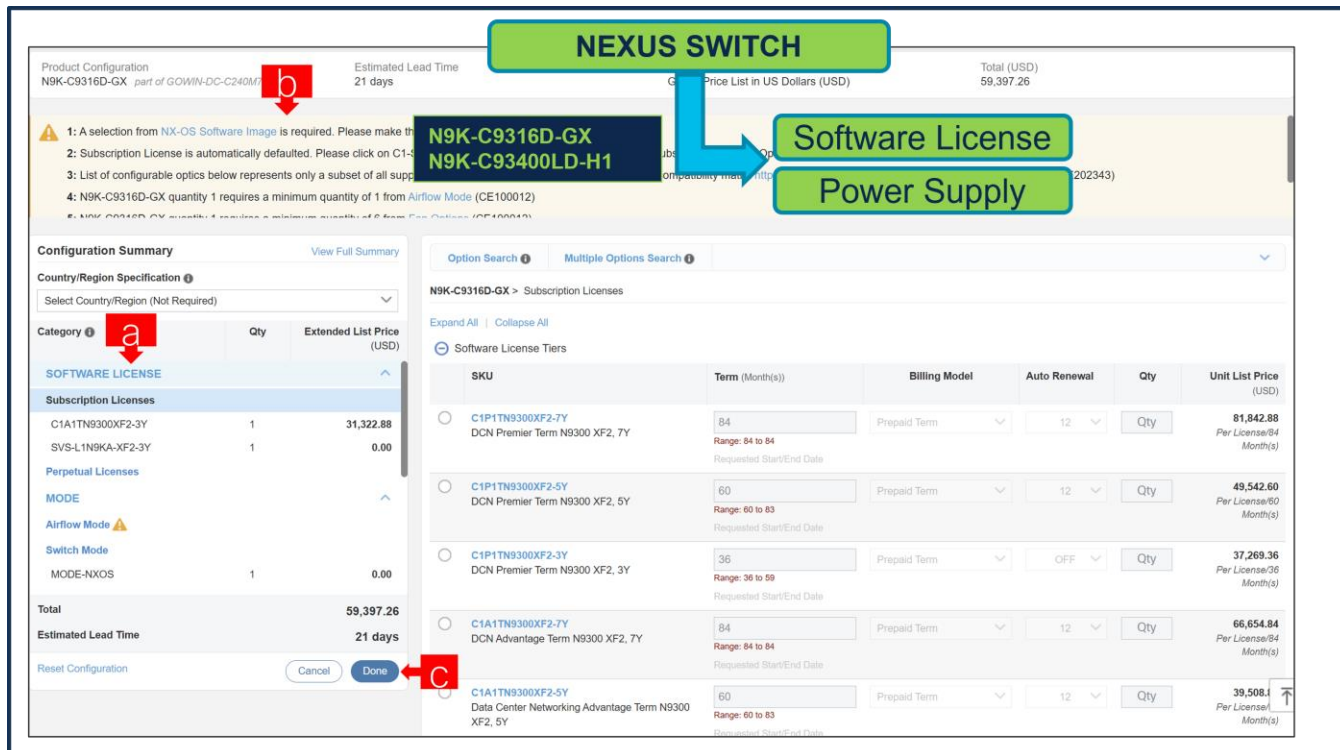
NEXUS SWITCH

Product Configuration
N9K-C9316D-GX part of GOWIN-DC-C240M7

Estimated Lead Time
21 days

G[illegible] Price List in US Dollars (USD)

Total (USD)
59,397.26

b

1: A selection from NX-OS Software Image is required. Please make th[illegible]
2: Subscription License is automatically defaulted. Please click on C1-S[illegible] subs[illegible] Op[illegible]
3: List of configurable optics below represents only a subset of all supp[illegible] compatibility matr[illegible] http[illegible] 202343)
4: N9K-C9316D-GX quantity 1 requires a minimum quantity of 1 from Airflow Mode (CE100012)
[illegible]

N9K-C9316D-GX
N9K-C93400LD-H1

Software License

Power Supply

Configuration Summary
View Full Summary
Country/Region Specification
Select Country/Region (Not Required)

| Category | Qty | Extended List Price (USD) |
|---|---|---|
| SOFTWARE LICENSE | | |
| Subscription Licenses | | |
| C1A1TN9300XF2-3Y | 1 | 31,322.88 |
| SVS-L1N9KA-XF2-3Y | 1 | 0.00 |
| Perpetual Licenses | | |
| MODE | | |
| Airflow Mode | | |
| Switch Mode | | |
| MODE-NXOS | 1 | 0.00 |

a

Total 59,397.26
Estimated Lead Time 21 days
Reset Configuration
Cancel
Done
C

Option Search
Multiple Options Search

N9K-C9316D-GX > Subscription Licenses
Expand All | Collapse All
Software License Tiers

| SKU | Term (Month(s)) | Billing Model | Auto Renewal | Qty | Unit List Price (USD) |
|---|---|---|---|---|---|
| C1P1TN9300XF2-7Y DCN Premier Term N9300 XF2, 7Y | 84 Range: 84 to 84 Requested Start/End Date | Prepaid Term | 12 | Qty | 81,842.88 Per License/84 Month(s) |
| C1P1TN9300XF2-5Y DCN Premier Term N9300 XF2, 5Y | 60 Range: 60 to 83 Requested Start/End Date | Prepaid Term | 12 | Qty | 49,542.60 Per License/60 Month(s) |
| C1P1TN9300XF2-3Y DCN Premier Term N9300 XF2, 3Y | 36 Range: 36 to 59 Requested Start/End Date | Prepaid Term | OFF | Qty | 37,269.36 Per License/36 Month(s) |
| C1A1TN9300XF2-7Y DCN Advantage Term N9300 XF2, 7Y | 84 Range: 84 to 84 Requested Start/End Date | Prepaid Term | 12 | Qty | 66,654.84 Per License/84 Month(s) |
| C1A1TN9300XF2-5Y Data Center Networking Advantage Term N9300 XF2, 5Y | 60 Range: 60 to 83 Requested Start/End Date | Prepaid Term | 12 | Qty | 39,508.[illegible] Per License/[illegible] Month(s) |